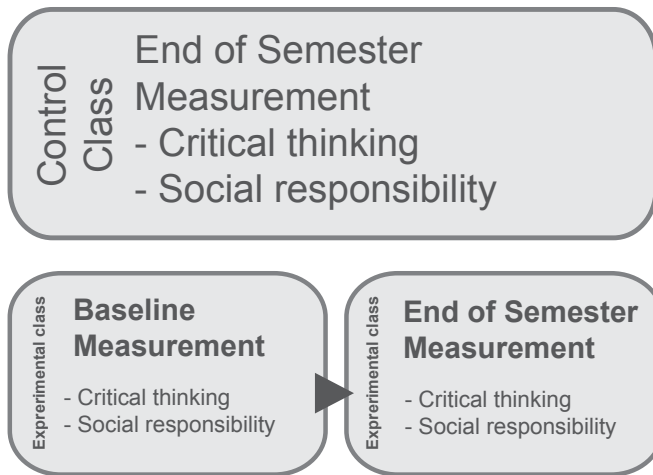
Control Class

End of Semester Measurement
- Critical thinking
- Social responsibility

Experimental class

**Baseline Measurement**

- Critical thinking
- Social responsibility

Experimental class

**End of Semester Measurement**

- Critical thinking
- Social responsibility